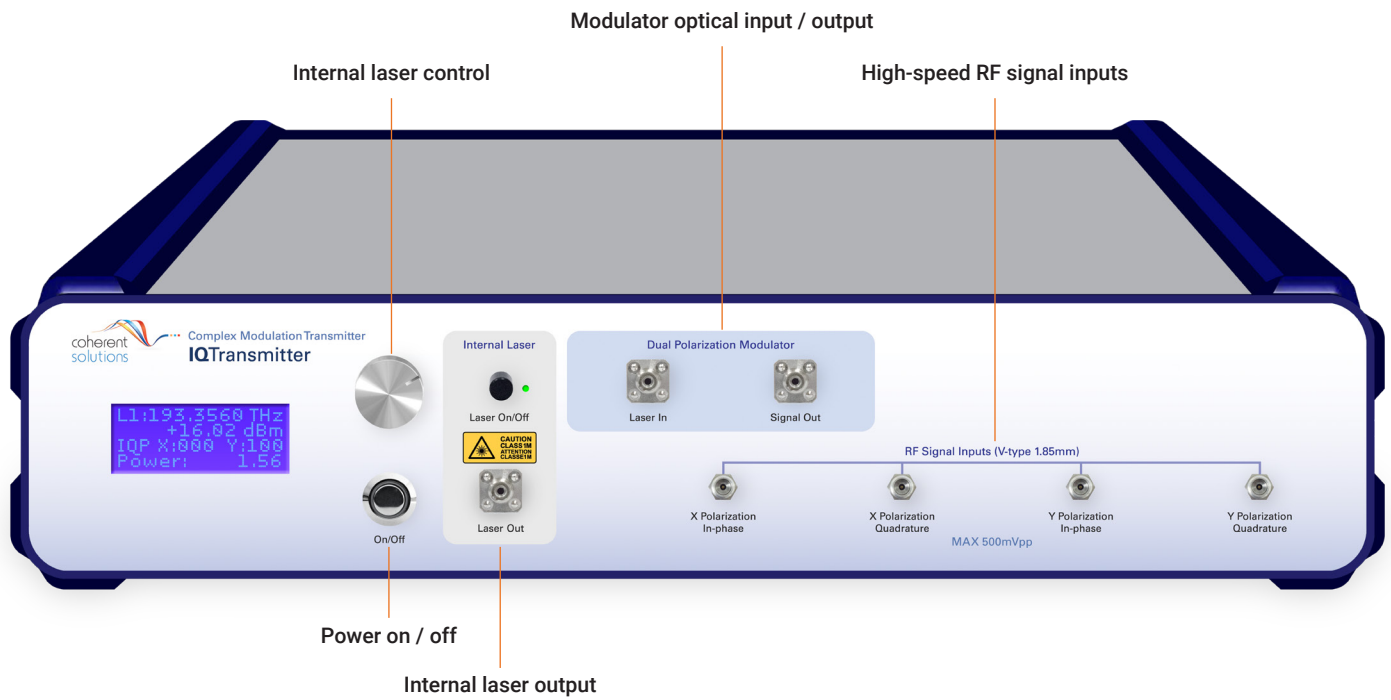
Modulator optical input / output

Internal laser control

High-speed RF signal inputs

coherent solutions

Complex Modulation Transmitter

IQTransmitter

L1:193.3560 THz
+16.02 dBm
IQP X:000 Y:100
Power: 1.56

On/Off

Internal Laser

Laser On/Off

CAUTION CLASS 1M ATTENTION CLASSE 1M

Laser Out

Dual Polarization Modulator

Laser In

Signal Out

RF Signal Inputs (V-type 1.85mm)

X Polarization In-phase

X Polarization Quadrature

Y Polarization In-phase

Y Polarization Quadrature

MAX 500mVpp

Power on / off

Internal laser output